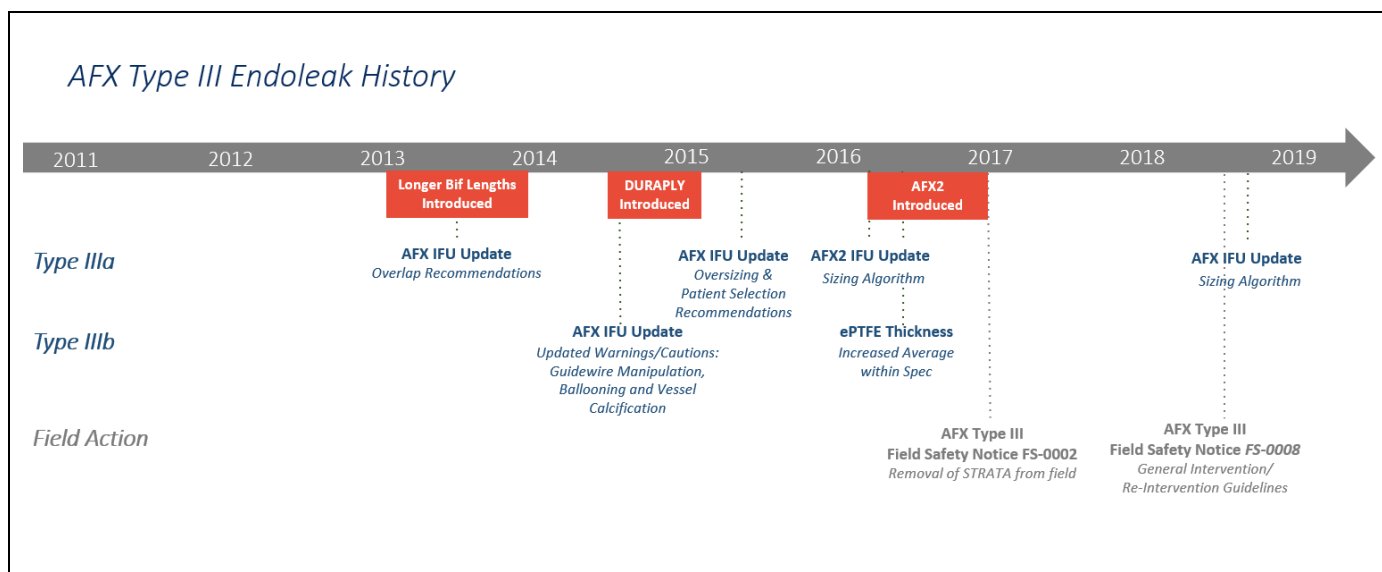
AFX Type III Endoleak History

2011 2012 2013 2014 2015 2016 2017 2018 2019

Longer Bif Lengths Introduced

DURAPLY Introduced

AFX2 Introduced

Type IIIa

Type IIIb

Field Action

AFX IFU Update
Overlap Recommendations

AFX IFU Update
Oversizing & Patient Selection Recommendations

AFX2 IFU Update
Sizing Algorithm

AFX IFU Update
Sizing Algorithm

AFX IFU Update
Updated Warnings/Cautions: Guidewire Manipulation, Ballooning and Vessel Calcification

ePTFE Thickness
Increased Average within Spec

AFX Type III
Field Safety Notice FS-0002
Removal of STRATA from field

AFX Type III
Field Safety Notice FS-0008
General Intervention/ Re-Intervention Guidelines